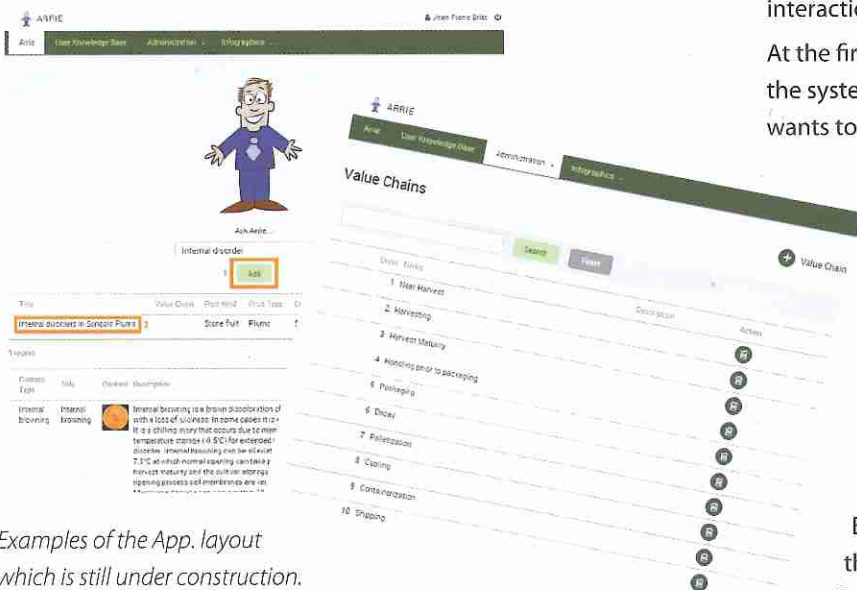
ARRIE
Joan Frans Brits
Arrie
User Knowledge Base
Administration
Infographics

Ask Arrie...
Internal disorder
1 Add

| Title | Value Chain | Fruit Kind | Fruit Type |
|---|---|---|---|
| Internal disorders in Songold Plums 2 | | Stone fruit | Plums |

1 record

| Content Type | Title | Content | Description |
|---|---|---|---|
| Internal browning | Internal browning | | Internal browning is a brown discoloration of with a loss of juiciness. In some cases it is a chilling injury that occurs due to temperature storage (-0.5°C) for extended disorder. Internal browning can be alleviat 7.5°C at which normal ripening can take harvest maturity and the cultivar storage ripening process cell membranes are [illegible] |

ARRIE
Arrie
User Knowledge Base
Administration
Infographics

Value Chains

Search
Reset
Value Chain

| Order | Name | Description | Action |
|---|---|---|---|
| 1 | Near Harvest | | |
| 2 | Harvesting | | |
| 3 | Harvest Maturity | | |
| 4 | Handling prior to packaging | | |
| 5 | Packaging | | |
| 6 | Decay | | |
| 7 | Palletization | | |
| 8 | Cooling | | |
| 9 | Containerization | | |
| 10 | Shipping | | |

Examples of the App. layout which is still under construction.

interactio
At the fir
the syste
wants to

E
th